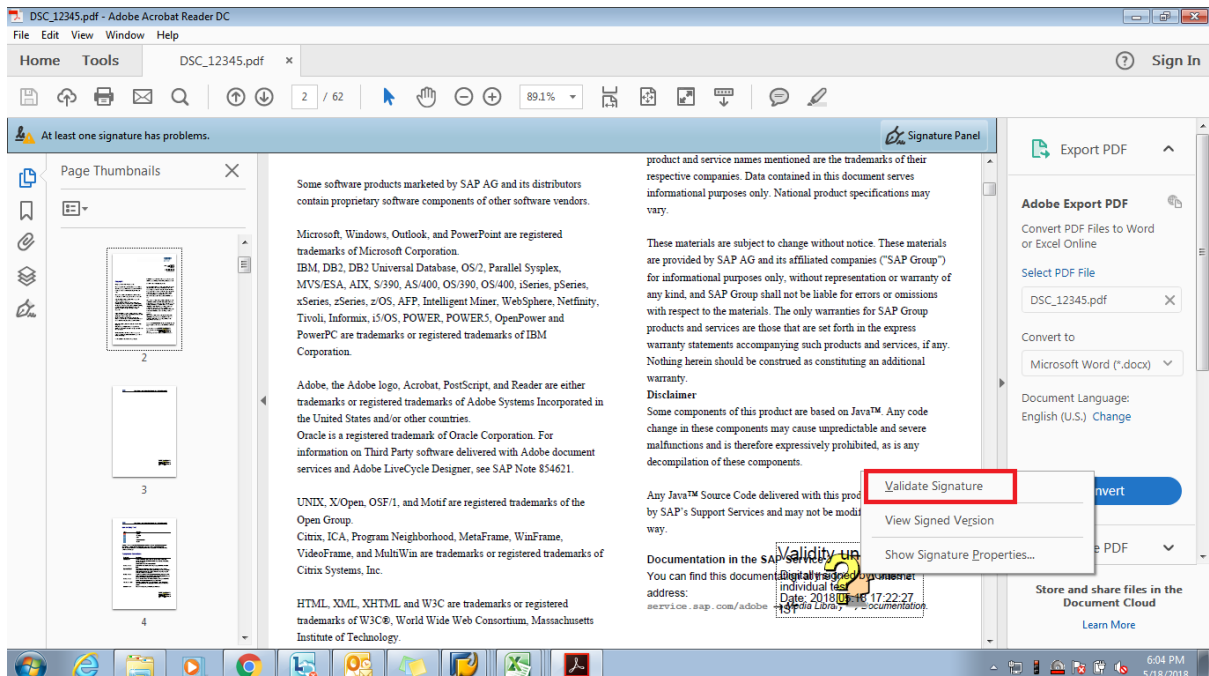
DSC_12345.pdf - Adobe Acrobat Reader DC
File Edit View Window Help
Home Tools DSC_12345.pdf ×
? Sign In
2 / 62
89.1%
At least one signature has problems.
Signature Panel
Page Thumbnails
2
3
4

Some software products marketed by SAP AG and its distributors contain proprietary software components of other software vendors.

Microsoft, Windows, Outlook, and PowerPoint are registered trademarks of Microsoft Corporation.
IBM, DB2, DB2 Universal Database, OS/2, Parallel Sysplex, MVS/ESA, AIX, S/390, AS/400, OS/390, OS/400, iSeries, pSeries, xSeries, zSeries, z/OS, AFP, Intelligent Miner, WebSphere, Netfinity, Tivoli, Informix, i5/OS, POWER, POWER5, OpenPower and PowerPC are trademarks or registered trademarks of IBM Corporation.

Adobe, the Adobe logo, Acrobat, PostScript, and Reader are either trademarks or registered trademarks of Adobe Systems Incorporated in the United States and/or other countries.
Oracle is a registered trademark of Oracle Corporation. For information on Third Party software delivered with Adobe document services and Adobe LiveCycle Designer, see SAP Note 854621.

UNIX, X/Open, OSF/1, and Motif are registered trademarks of the Open Group.
Citrix, ICA, Program Neighborhood, MetaFrame, WinFrame, VideoFrame, and MultiWin are trademarks or registered trademarks of Citrix Systems, Inc.

HTML, XML, XHTML and W3C are trademarks or registered trademarks of W3C®, World Wide Web Consortium, Massachusetts Institute of Technology.

product and service names mentioned are the trademarks of their respective companies. Data contained in this document serves informational purposes only. National product specifications may vary.

These materials are subject to change without notice. These materials are provided by SAP AG and its affiliated companies ("SAP Group") for informational purposes only, without representation or warranty of any kind, and SAP Group shall not be liable for errors or omissions with respect to the materials. The only warranties for SAP Group products and services are those that are set forth in the express warranty statements accompanying such products and services, if any. Nothing herein should be construed as constituting an additional warranty.
Disclaimer
Some components of this product are based on Java™. Any code change in these components may cause unpredictable and severe malfunctions and is therefore expressively prohibited, as is any decompilation of these components.

Any Java™ Source Code delivered with this prod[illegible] by SAP's Support Services and may not be modif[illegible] way.

Documentation in the SAP Service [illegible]
You can find this documentation at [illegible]
address:
service.sap.com/adobe → Media Library → Documentation.
Validity un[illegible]
Digitally signed by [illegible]
individual test
Date: 2018.05.16 17:22:27
IST

Validate Signature
View Signed Version
Show Signature Properties...

Export PDF
Adobe Export PDF
Convert PDF Files to Word or Excel Online
Select PDF File
DSC_12345.pdf
Convert to
Microsoft Word (*.docx)
Document Language:
English (U.S.) Change
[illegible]nvert
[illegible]e PDF
Store and share files in the Document Cloud
Learn More
6:04 PM
5/18/2018